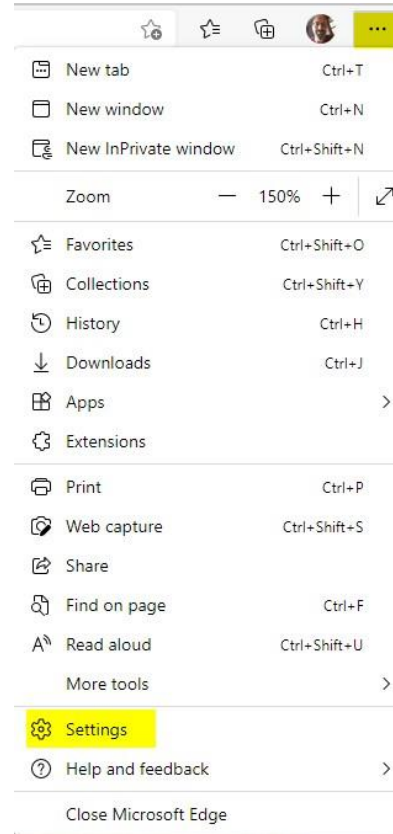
...

New tab Ctrl+T

New window Ctrl+N

New InPrivate window Ctrl+Shift+N

Zoom — 150% +

Favorites Ctrl+Shift+O

Collections Ctrl+Shift+Y

History Ctrl+H

Downloads Ctrl+J

Apps >

Extensions

Print Ctrl+P

Web capture Ctrl+Shift+S

Share

Find on page Ctrl+F

Read aloud Ctrl+Shift+U

More tools >

Settings

Help and feedback >

Close Microsoft Edge